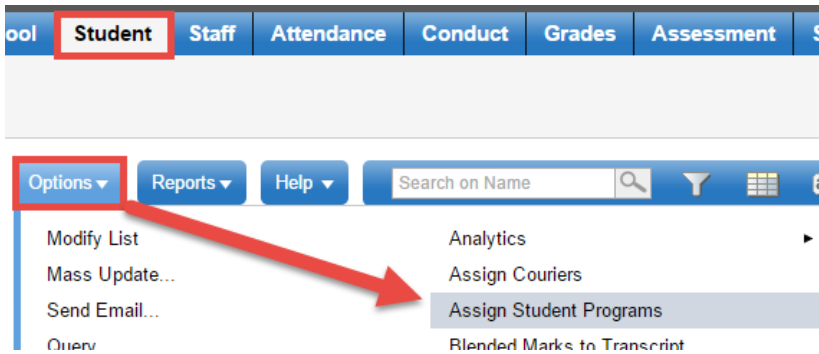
ool Student Staff Attendance Conduct Grades Assessment

Options ▾ Reports ▾ Help ▾ Search on Name

Modify List
Mass Update...
Send Email...
Query

Analytics ▸
Assign Couriers
Assign Student Programs
Blended Marks to Transcript